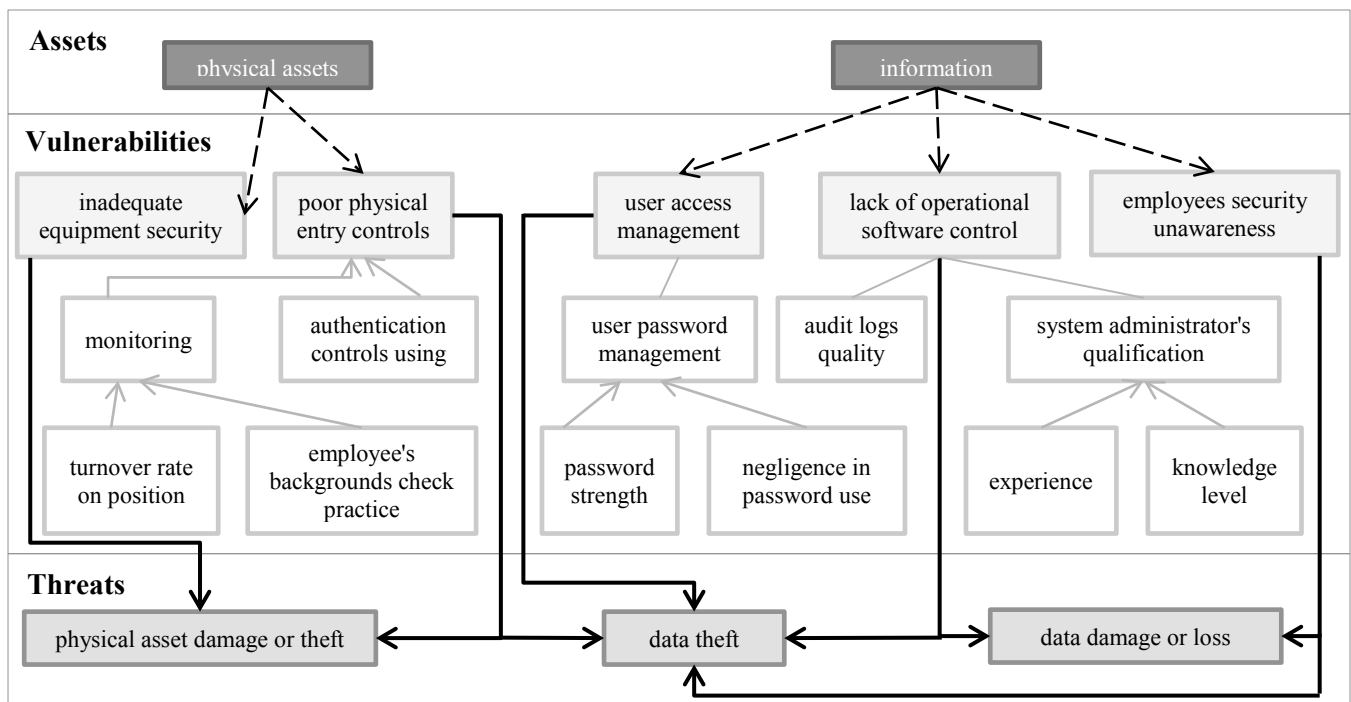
Assets

physical assets

information

Vulnerabilities

inadequate equipment security

poor physical entry controls

user access management

lack of operational software control

employees security unawareness

monitoring

authentication controls using

user password management

audit logs quality

system administrator's qualification

turnover rate on position

employee's backgrounds check practice

password strength

negligence in password use

experience

knowledge level

Threats

physical asset damage or theft

data theft

data damage or loss